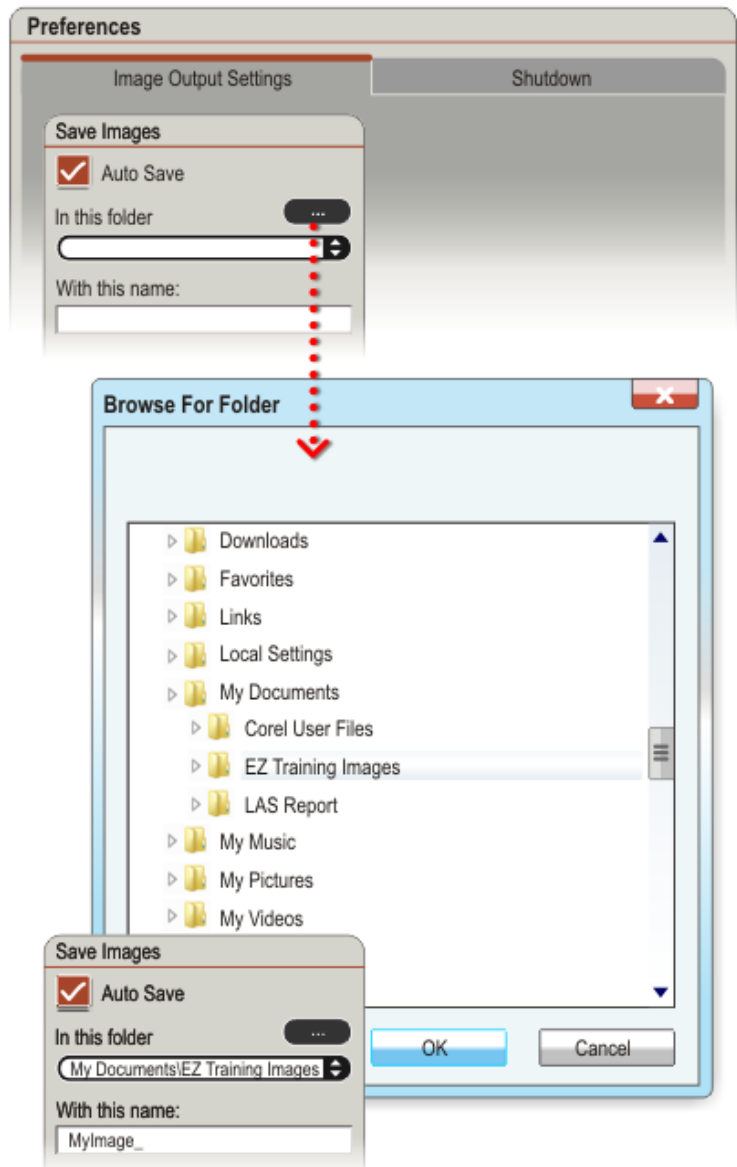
Preferences

Image Output Settings

Shutdown

Save Images

Auto Save

In this folder

...

With this name:

Browse For Folder

Downloads

Favorites

Links

Local Settings

My Documents

Corel User Files

EZ Training Images

LAS Report

My Music

My Pictures

My Videos

Save Images

Auto Save

In this folder

...

My Documents\EZ Training Images

With this name:

MyImage_

OK

Cancel